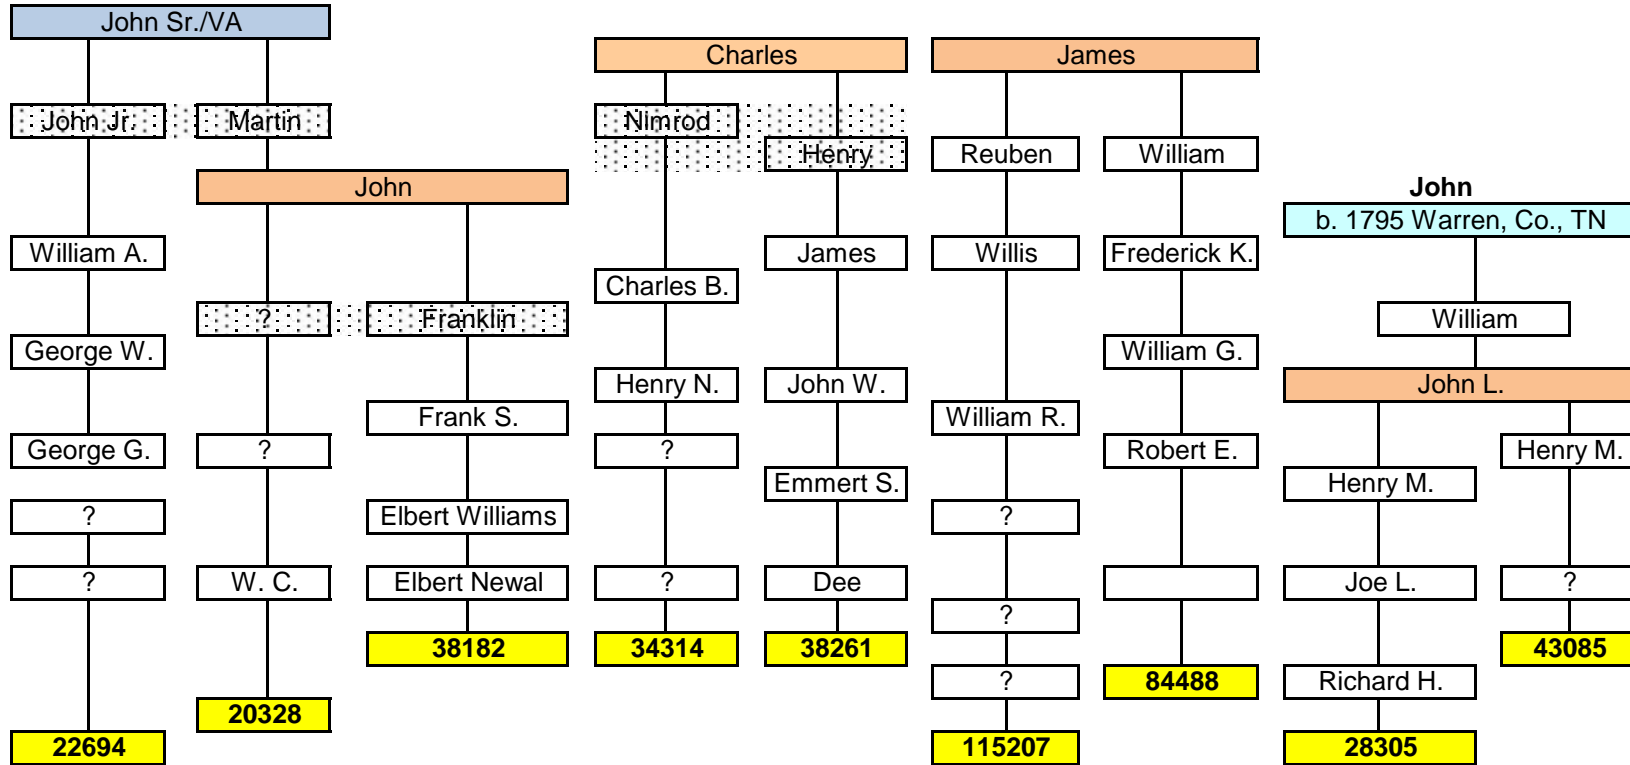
John Sr./VA

John Jr.
William A.
George W.
George G.
?
?
22694

Martin
John
?
?
W. C.
20328

Franklin
Frank S.
Elbert Williams
Elbert Newal
38182

Charles

Nimrod
Charles B.
Henry N.
?
?
34314

Henry
James
John W.
Emmert S.
Dee
38261

James

Reuben
Willis
William R.
?
?
?
115207

William
Frederick K.
William G.
Robert E.
84488

John
b. 1795 Warren, Co., TN
William
John L.
Henry M.
Joe L.
Richard H.
28305

Henry M.
?
43085